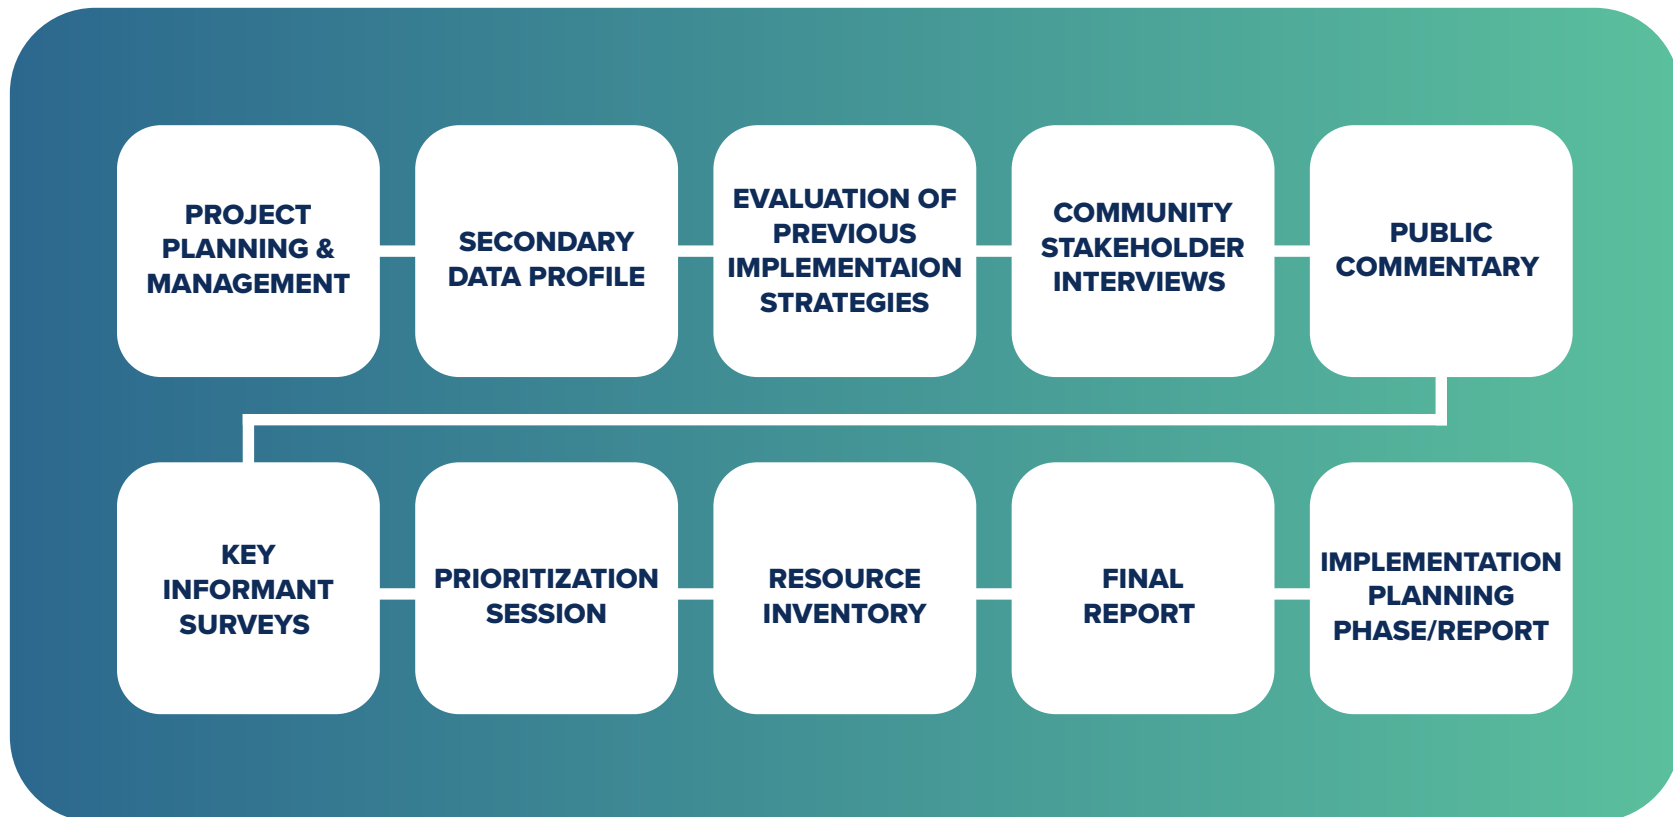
PROJECT PLANNING & MANAGEMENT

SECONDARY DATA PROFILE

EVALUATION OF PREVIOUS IMPLEMENTAION STRATEGIES

COMMUNITY STAKEHOLDER INTERVIEWS

PUBLIC COMMENTARY

KEY INFORMANT SURVEYS

PRIORITIZATION SESSION

RESOURCE INVENTORY

FINAL REPORT

IMPLEMENTATION PLANNING PHASE/REPORT